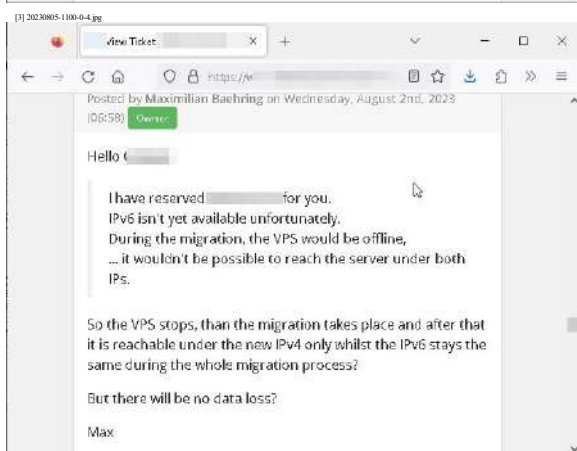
[3] 20230805-1100-0-4.jpg

View Ticket

https://w

Posted by Maximilian Baehring on Wednesday, August 2nd, 2023 (06:58) Owner

Hello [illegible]

I have reserved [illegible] for you.
IPv6 isn't yet available unfortunately.
During the migration, the VPS would be offline,
... it wouldn't be possible to reach the server under both IPs.

So the VPS stops, than the migration takes place and after that it is reachable under the new IPv4 only whilst the IPv6 stays the same during the whole migration process?

But there will be no data loss?

Max